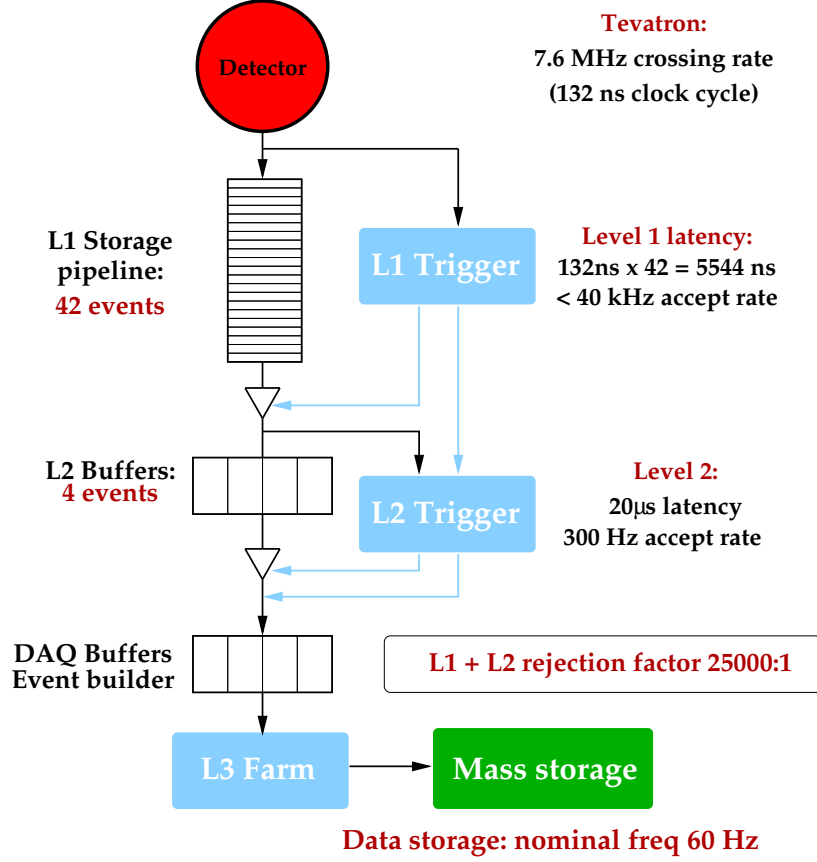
Detector

Tevatron:
7.6 MHz crossing rate
(132 ns clock cycle)

L1 Storage pipeline:
42 events

L1 Trigger

Level 1 latency:
132ns x 42 = 5544 ns
< 40 kHz accept rate

L2 Buffers:
4 events

L2 Trigger

Level 2:
20μs latency
300 Hz accept rate

DAQ Buffers
Event builder

L1 + L2 rejection factor 25000:1

L3 Farm

Mass storage

Data storage: nominal freq 60 Hz